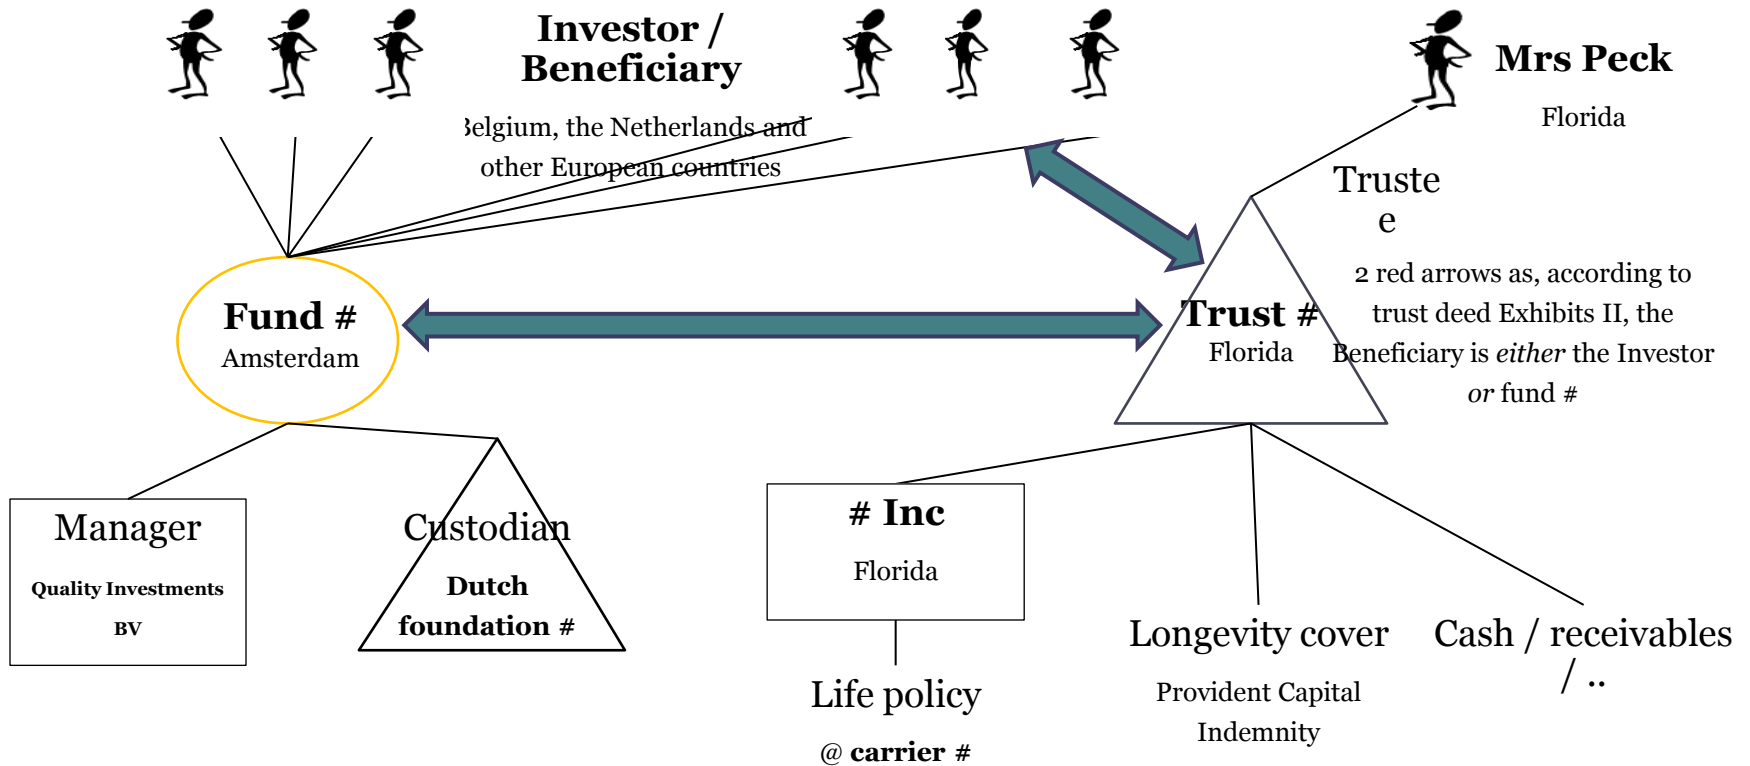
Investor / Beneficiary

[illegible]elgium, the Netherlands and other European countries

Mrs Peck

Florida

Truste e

2 red arrows as, according to trust deed Exhibits II, the Beneficiary is *either* the Investor *or* fund #

Fund #

Amsterdam

Trust #

Florida

Manager

Quality Investments BV

Custodian

Dutch foundation #

# Inc

Florida

Life policy

@ carrier #

Longevity cover

Provident Capital Indemnity

Cash / receivables / ..